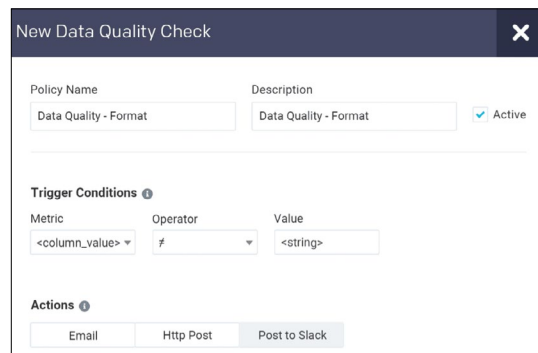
New Data Quality Check

Policy Name
Data Quality - Format

Description
Data Quality - Format

Active

Trigger Conditions

Metric
<column_value>

Operator
≠

Value
<string>

Actions

Email
Http Post
Post to Slack